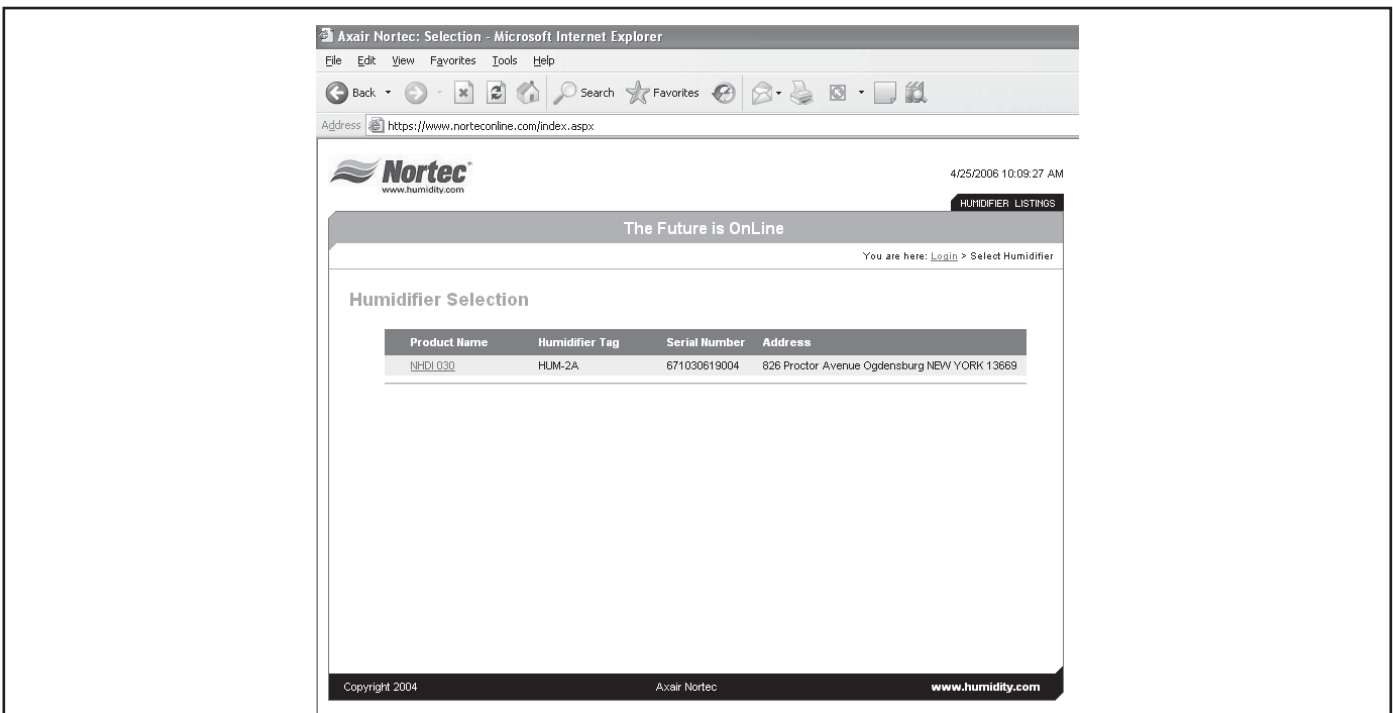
Axair Nortec: Selection - Microsoft Internet Explorer

File Edit View Favorites Tools Help

Back Search Favorites

Address https://www.norteconline.com/index.aspx

Nortec
www.humidity.com

4/25/2006 10:09:27 AM

HUMIDIFIER LISTINGS

The Future is OnLine

You are here: Login > Select Humidifier

Humidifier Selection

| Product Name | Humidifier Tag | Serial Number | Address |
|---|---|---|---|
| NHDI 030 | HUM-2A | 671030619004 | 826 Proctor Avenue Ogdensburg NEW YORK 13669 |

Copyright 2004

Axair Nortec

www.humidity.com